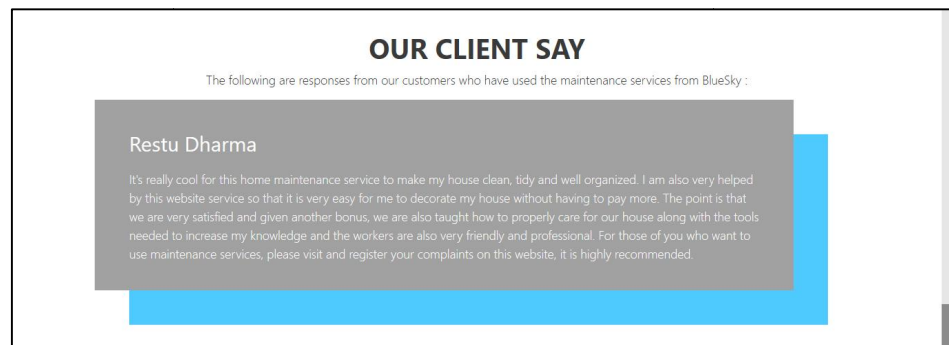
OUR CLIENT SAY

The following are responses from our customers who have used the maintenance services from BlueSky :

Restu Dharma

It's really cool for this home maintenance service to make my house clean, tidy and well organized. I am also very helped by this website service so that it is very easy for me to decorate my house without having to pay more. The point is that we are very satisfied and given another bonus, we are also taught how to properly care for our house along with the tools needed to increase my knowledge and the workers are also very friendly and professional. For those of you who want to use maintenance services, please visit and register your complaints on this website, it is highly recommended.